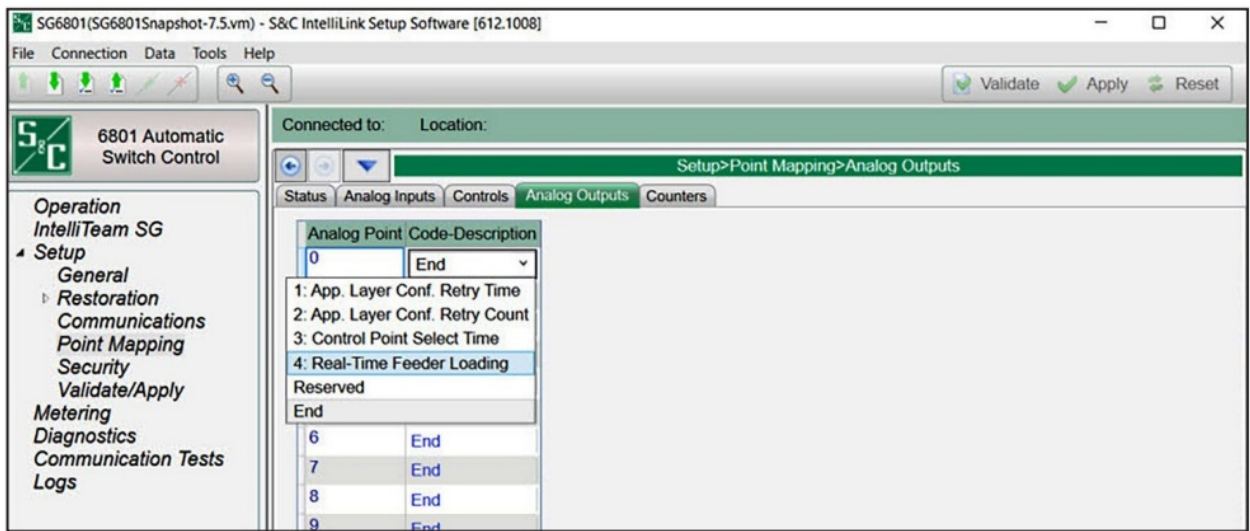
SG6801(SG6801Snapshot-7.5.vm) - S&C IntelliLink Setup Software [612.1008]

File Connection Data Tools Help

Validate Apply Reset

6801 Automatic Switch Control

Connected to: Location:

Setup>Point Mapping>Analog Outputs

Status | Analog Inputs | Controls | Analog Outputs | Counters

Operation
IntelliTeam SG
Setup
General
Restoration
Communications
Point Mapping
Security
Validate/Apply
Metering
Diagnostics
Communication Tests
Logs

| Analog Point | Code-Description |
|---|---|
| 0 | End |
| 6 | End |
| 7 | End |
| 8 | End |
| 9 | End |

1: App. Layer Conf. Retry Time
2: App. Layer Conf. Retry Count
3: Control Point Select Time
4: Real-Time Feeder Loading
Reserved
End